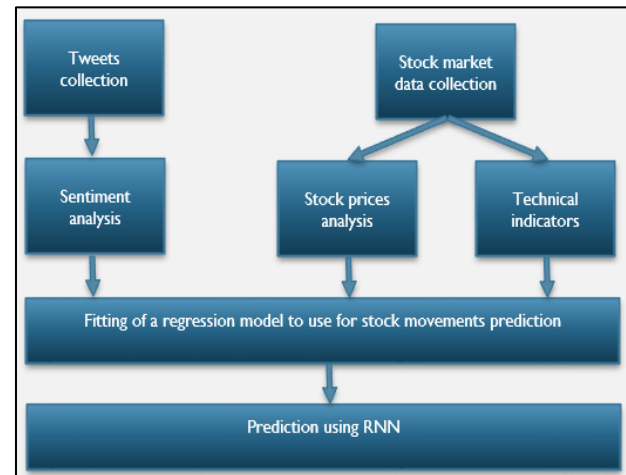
Tweets collection

Stock market data collection

Sentiment analysis

Stock prices analysis

Technical indicators

Fitting of a regression model to use for stock movements prediction

Prediction using RNN